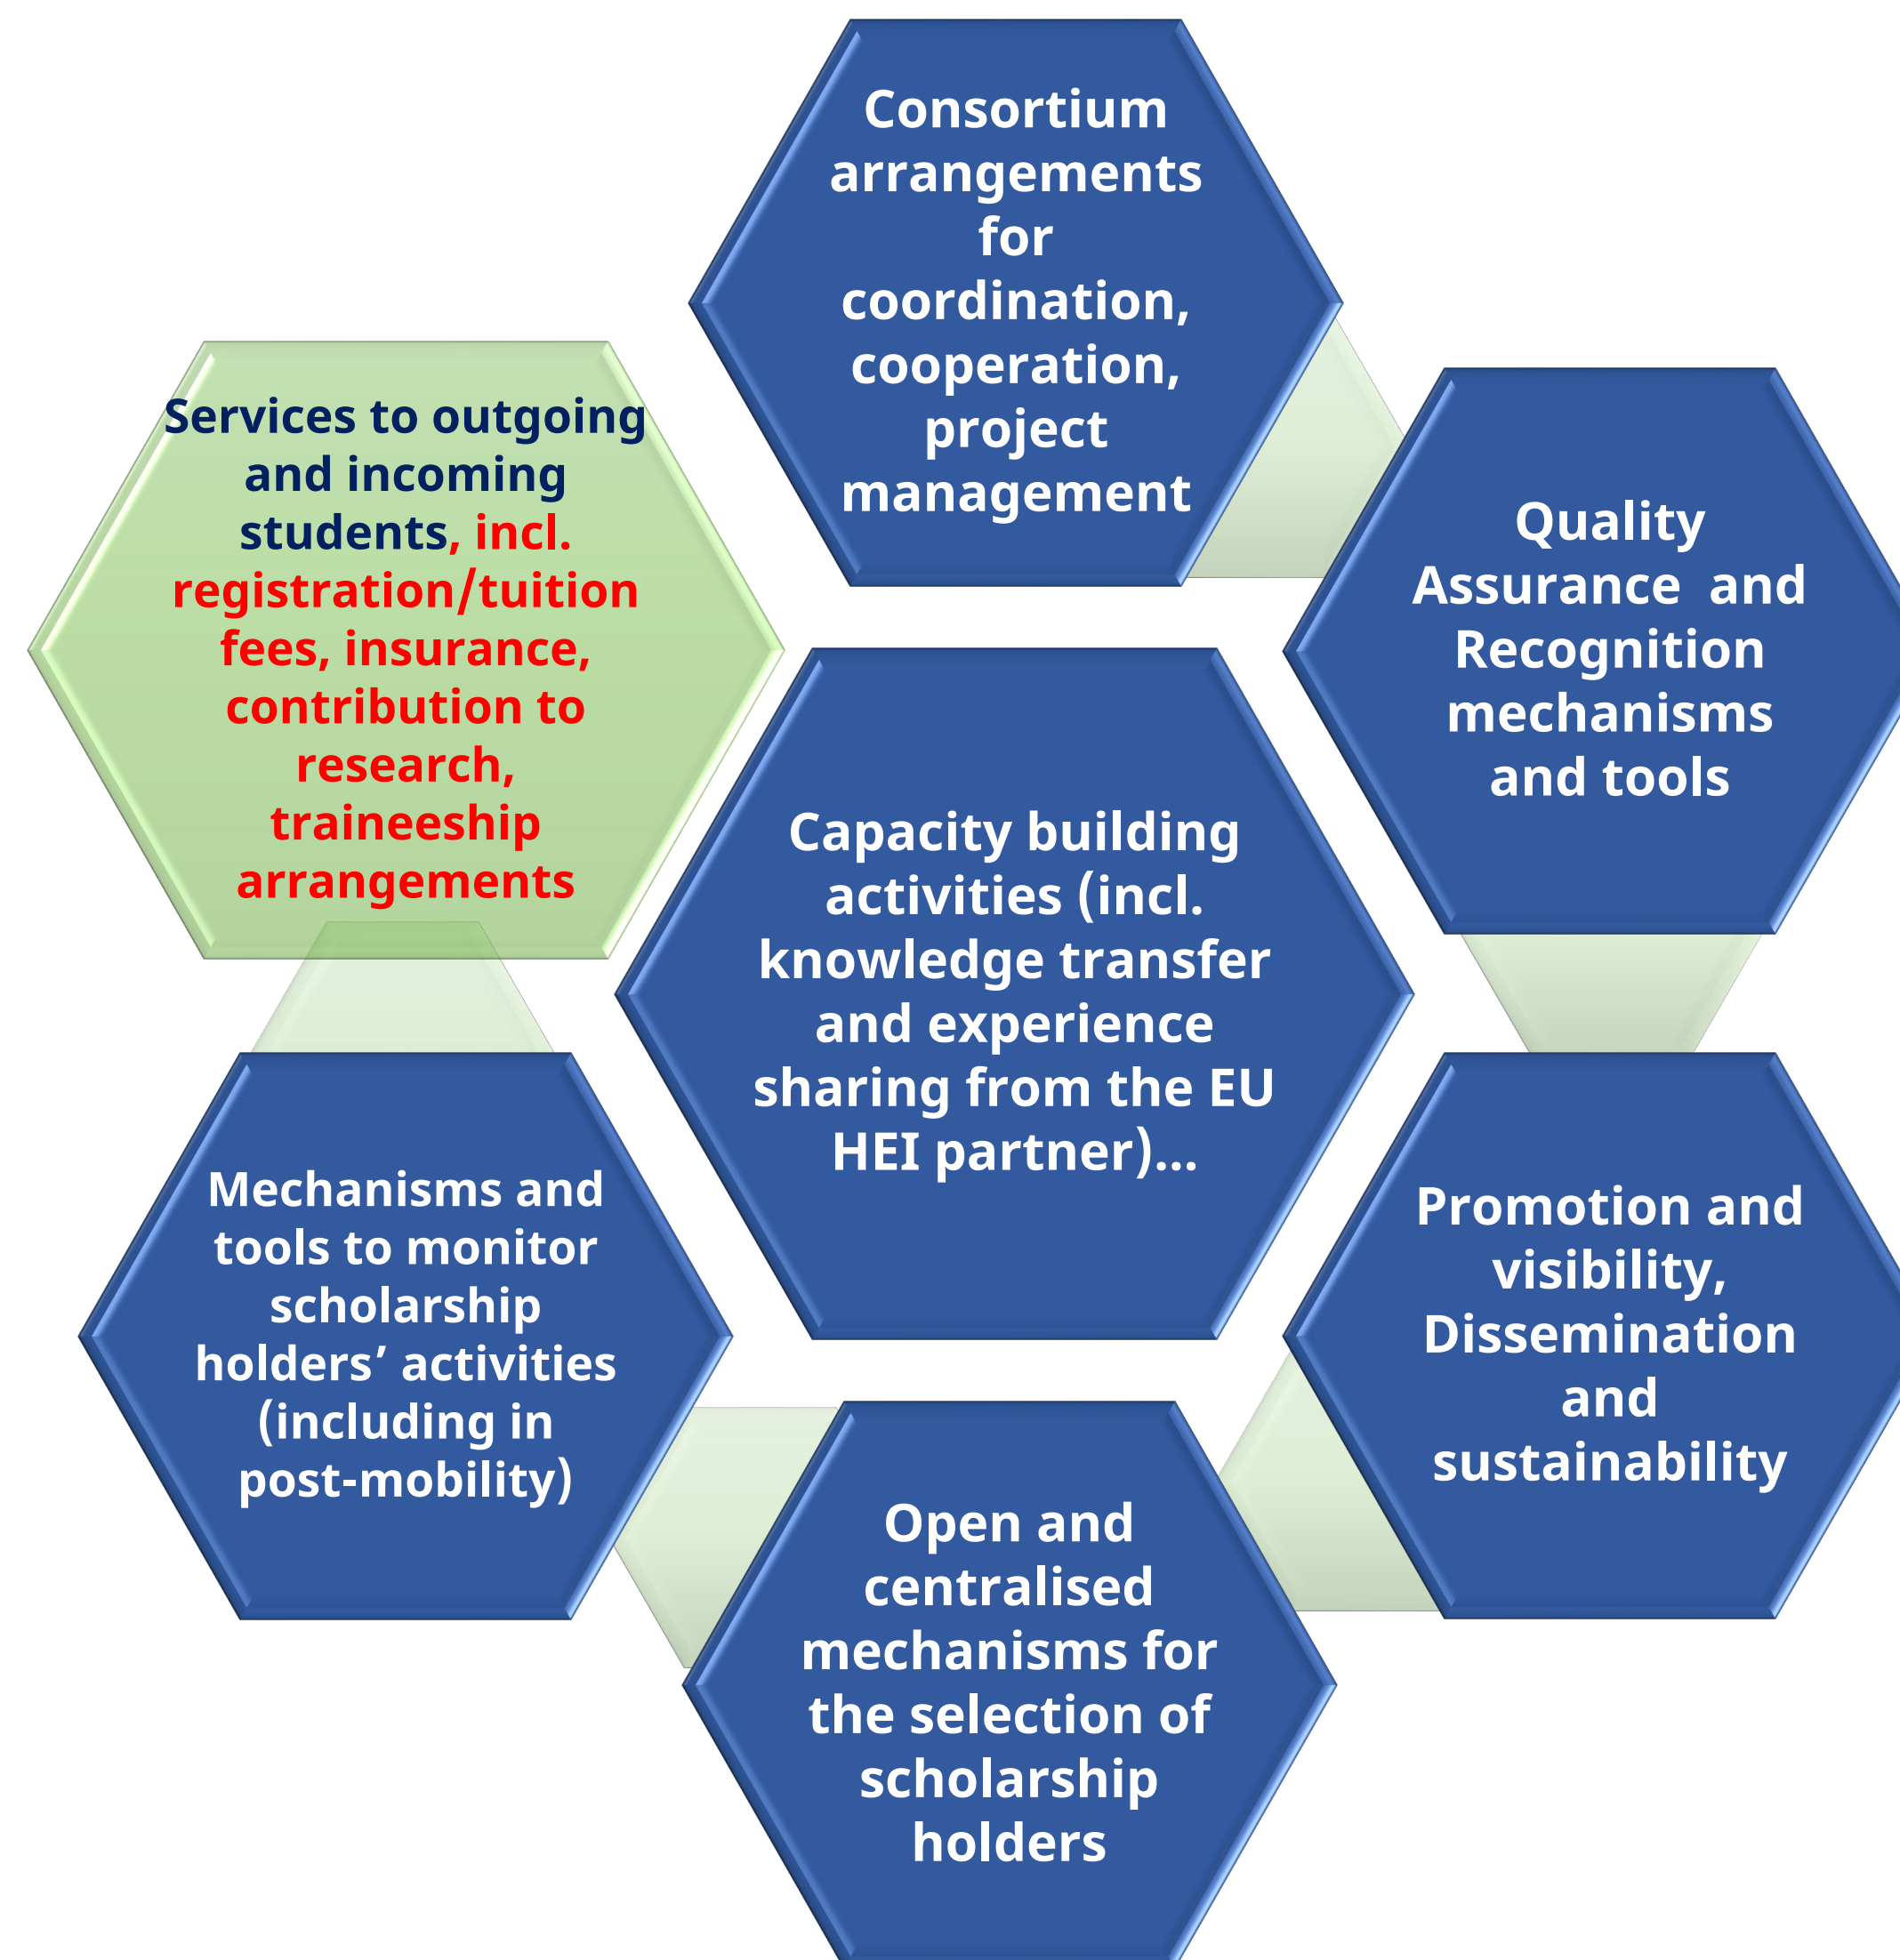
Consortium arrangements for coordination, cooperation, project management

Services to outgoing and incoming students, incl. registration/tuition fees, insurance, contribution to research, traineeship arrangements

Quality Assurance and Recognition mechanisms and tools

Capacity building activities (incl. knowledge transfer and experience sharing from the EU HEI partner)…

Mechanisms and tools to monitor scholarship holders' activities (including in post-mobility)

Promotion and visibility, Dissemination and sustainability

Open and centralised mechanisms for the selection of scholarship holders